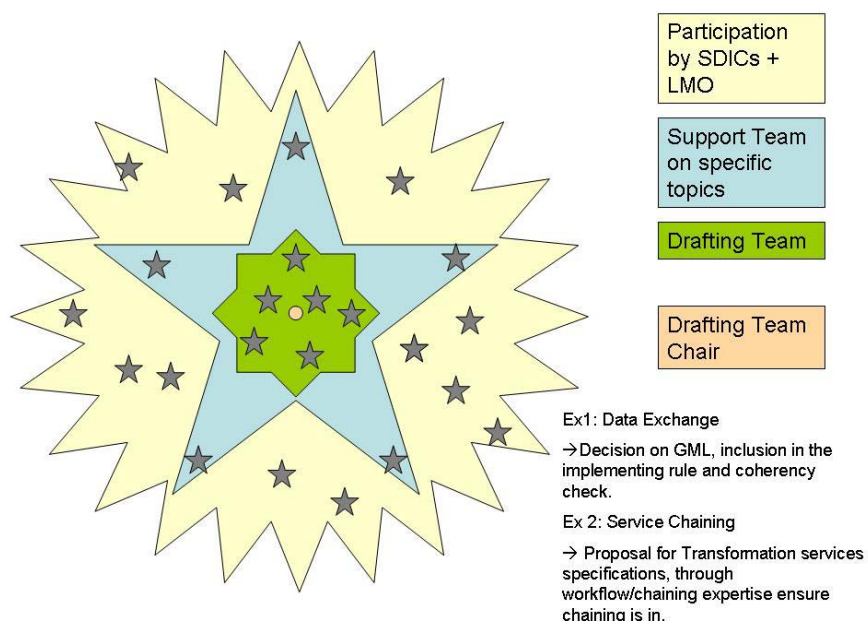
Participation by SDICs + LMO

Support Team on specific topics

Drafting Team

Drafting Team Chair

Ex1: Data Exchange

→Decision on GML, inclusion in the implementing rule and coherency check.

Ex 2: Service Chaining

→ Proposal for Transformation services specifications, through workflow/chaining expertise ensure chaining is in.